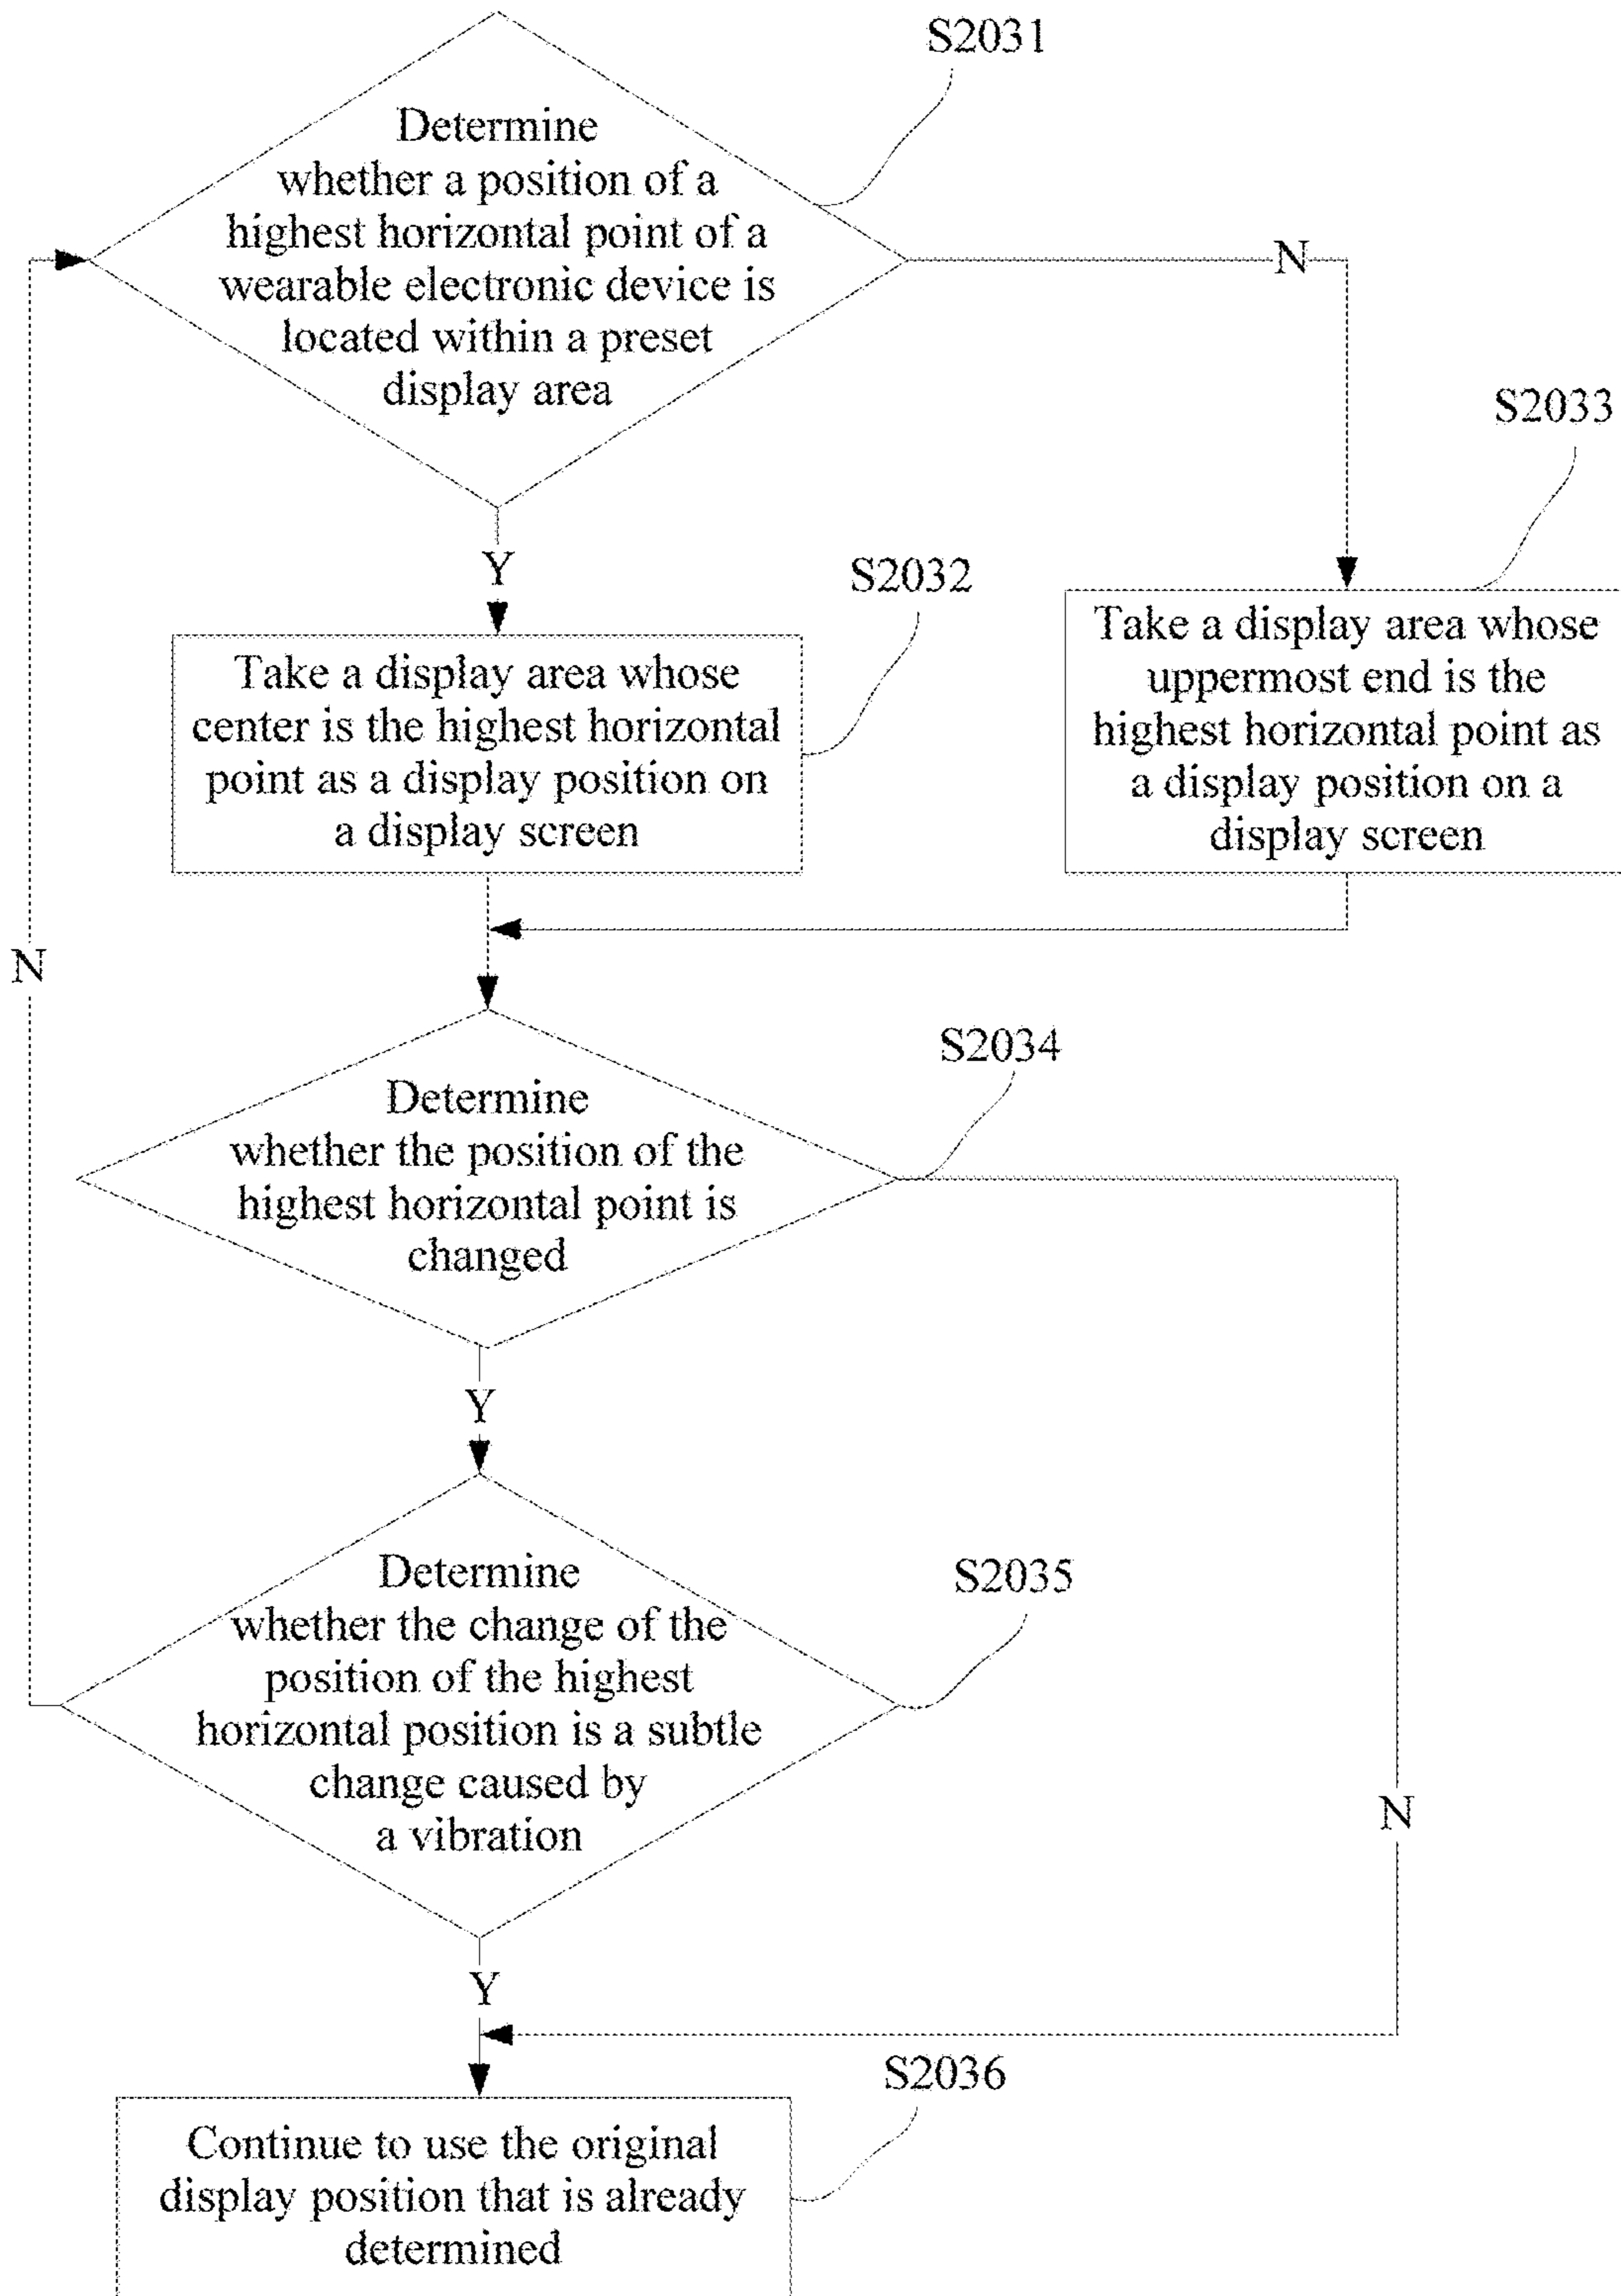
S2031

Determine whether a position of a highest horizontal point of a wearable electronic device is located within a preset display area

N

S2033

Y

S2032

Take a display area whose center is the highest horizontal point as a display position on a display screen

Take a display area whose uppermost end is the highest horizontal point as a display position on a display screen

N

S2034

Determine whether the position of the highest horizontal point is changed

Y

Determine whether the change of the position of the highest horizontal position is a subtle change caused by a vibration

S2035

N

Y

S2036

Continue to use the original display position that is already determined